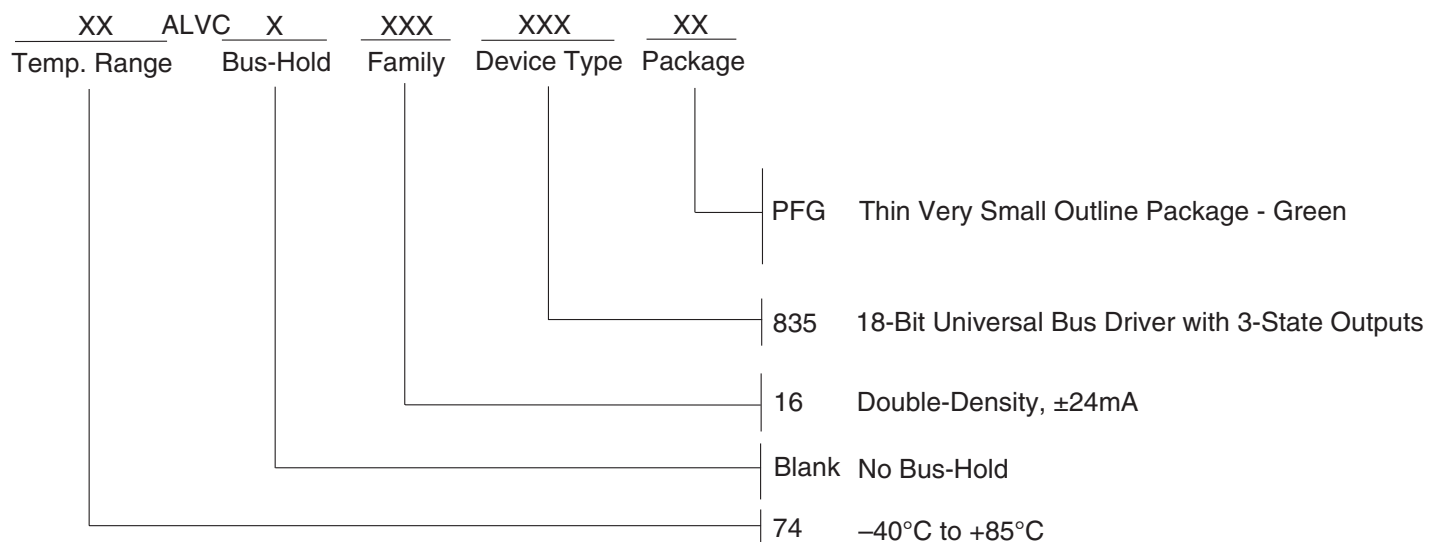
XX ALVC X XXX XXX XX

Temp. Range Bus-Hold Family Device Type Package

PFG Thin Very Small Outline Package - Green

835 18-Bit Universal Bus Driver with 3-State Outputs

16 Double-Density, ±24mA

Blank No Bus-Hold

74 –40°C to +85°C